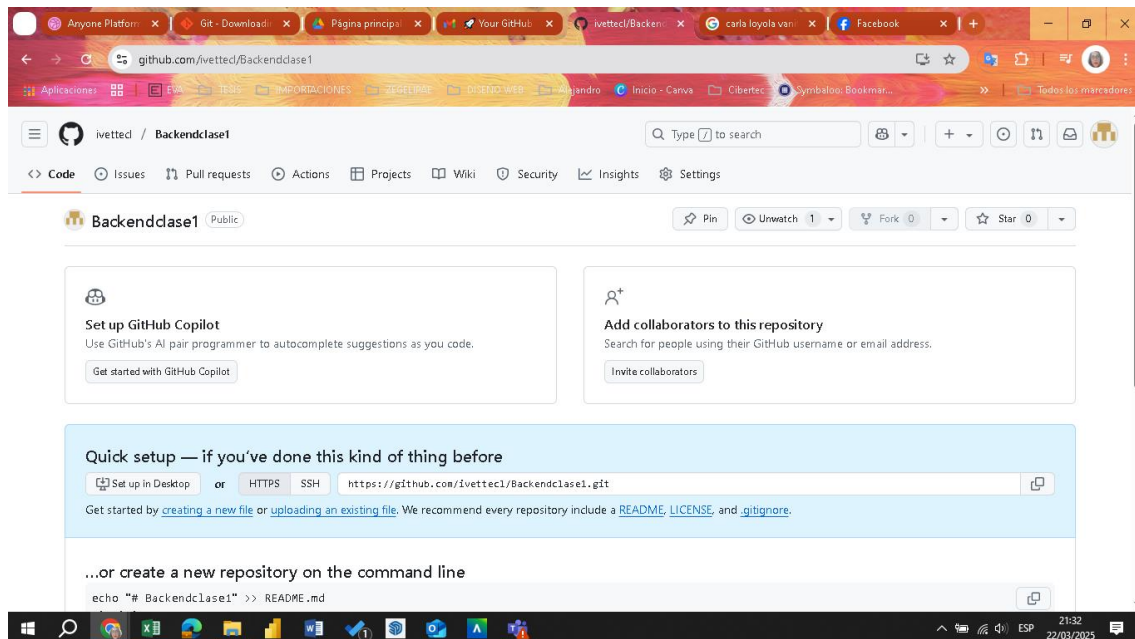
Anyone Platform ×
Git - Downloadi ×
Página principal ×
Your GitHub ×
ivettecl/Backen ×
carla loyola van ×
Facebook ×
+

github.com/ivettecl/Backendclase1

Aplicaciones
EVA
TESIS
IMPORTACIONES
ZEGELIBRE
DISEÑO WEB
Alejandro
Inicio - Canva
Cibertec
Symbaloo Bookmar...
»
Todos los marcadores

ivettecl / Backendclase1

Type / to search

<> Code
Issues
Pull requests
Actions
Projects
Wiki
Security
Insights
Settings

Backendclase1 Public

Pin
Unwatch 1
Fork 0
Star 0

Set up GitHub Copilot
Use GitHub's AI pair programmer to autocomplete suggestions as you code.
Get started with GitHub Copilot

Add collaborators to this repository
Search for people using their GitHub username or email address.
Invite collaborators

Quick setup — if you've done this kind of thing before
Set up in Desktop or HTTPS SSH https://github.com/ivettecl/Backendclase1.git
Get started by creating a new file or uploading an existing file. We recommend every repository include a README, LICENSE, and .gitignore.

...or create a new repository on the command line
echo "# Backendclase1" >> README.md

ESP 21:32 22/03/2025